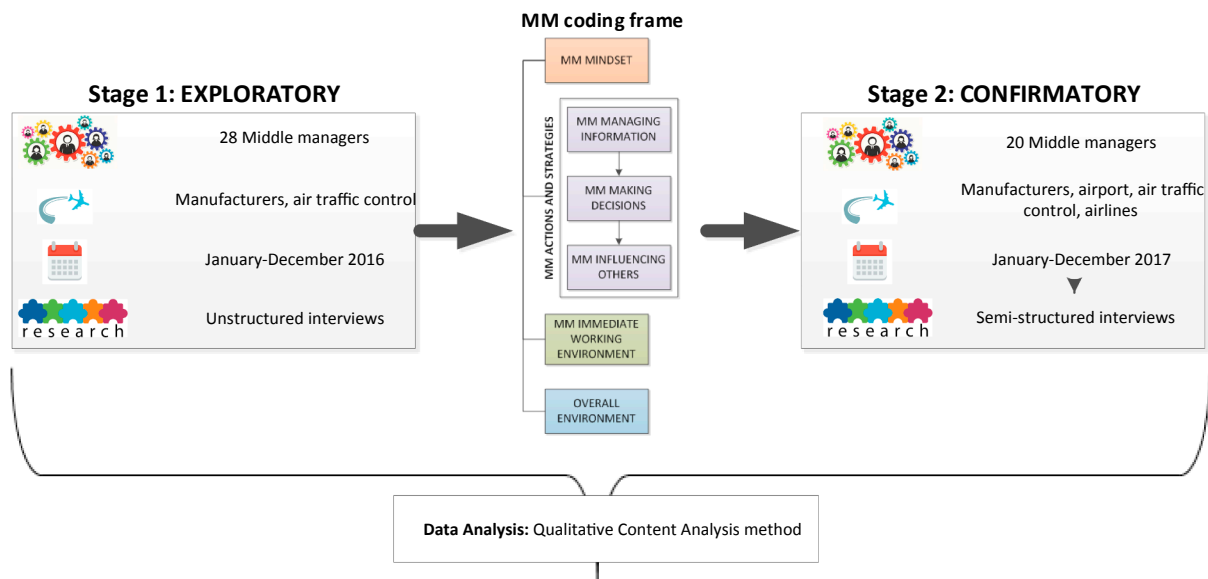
MM coding frame

Stage 1: EXPLORATORY

28 Middle managers

Manufacturers, air traffic control

January-December 2016

research

Unstructured interviews

MM MINDSET

MM ACTIONS AND STRATEGIES

MM MANAGING INFORMATION

MM MAKING DECISIONS

MM INFLUENCING OTHERS

MM IMMEDIATE WORKING ENVIRONMENT

OVERALL ENVIRONMENT

Stage 2: CONFIRMATORY

20 Middle managers

Manufacturers, airport, air traffic control, airlines

January-December 2017

research

Semi-structured interviews

Data Analysis: Qualitative Content Analysis method